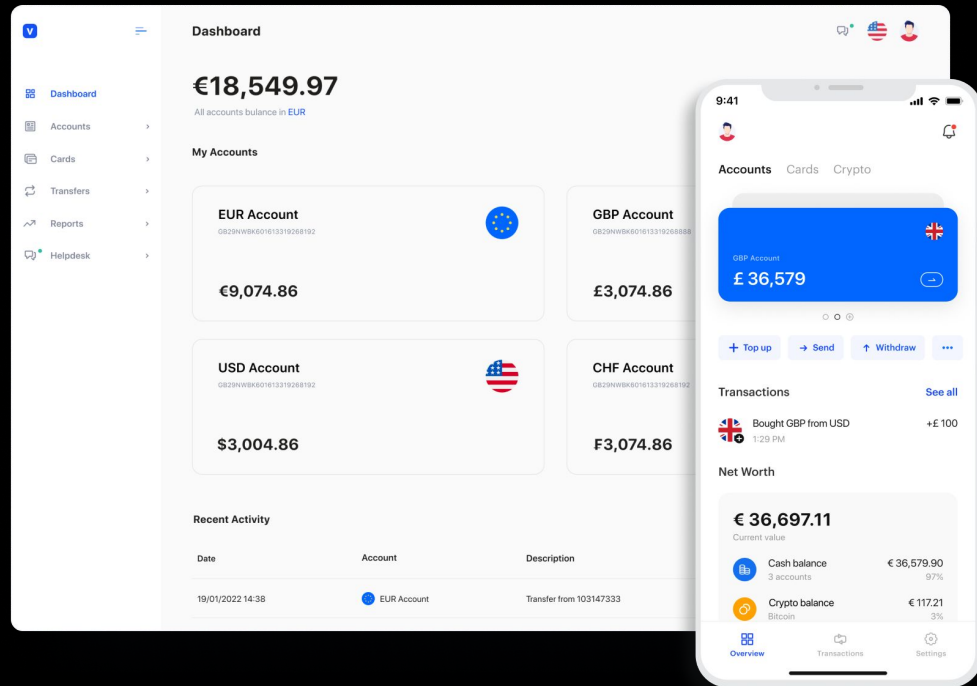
V

Dashboard
Accounts
Cards
Transfers
Reports
Helpdesk

Dashboard

€18,549.97
All accounts balance in EUR

My Accounts

EUR Account
GB29NWBK60161331926819​2
€9,074.86

GBP Account
GB29NWBK601613319268888
£3,074.86

USD Account
GB29NWBK601613319268192
$3,004.86

CHF Account
GB29NWBK601613319268192
₣3,074.86

Recent Activity

| Date | Account | Description |
|---|---|---|
| 19/01/2022 14:38 | EUR Account | Transfer from 103147333 |

9:41

Accounts Cards Crypto

GBP Account
£ 36,579

+ Top up
→ Send
↑ Withdraw
•••

Transactions
See all

Bought GBP from USD
1:29 PM
+£ 100

Net Worth

€ 36,697.11
Current value

Cash balance
3 accounts
€ 36,579.90
97%

Crypto balance
Bitcoin
€ 117.21
3%

Overview
Transactions
Settings